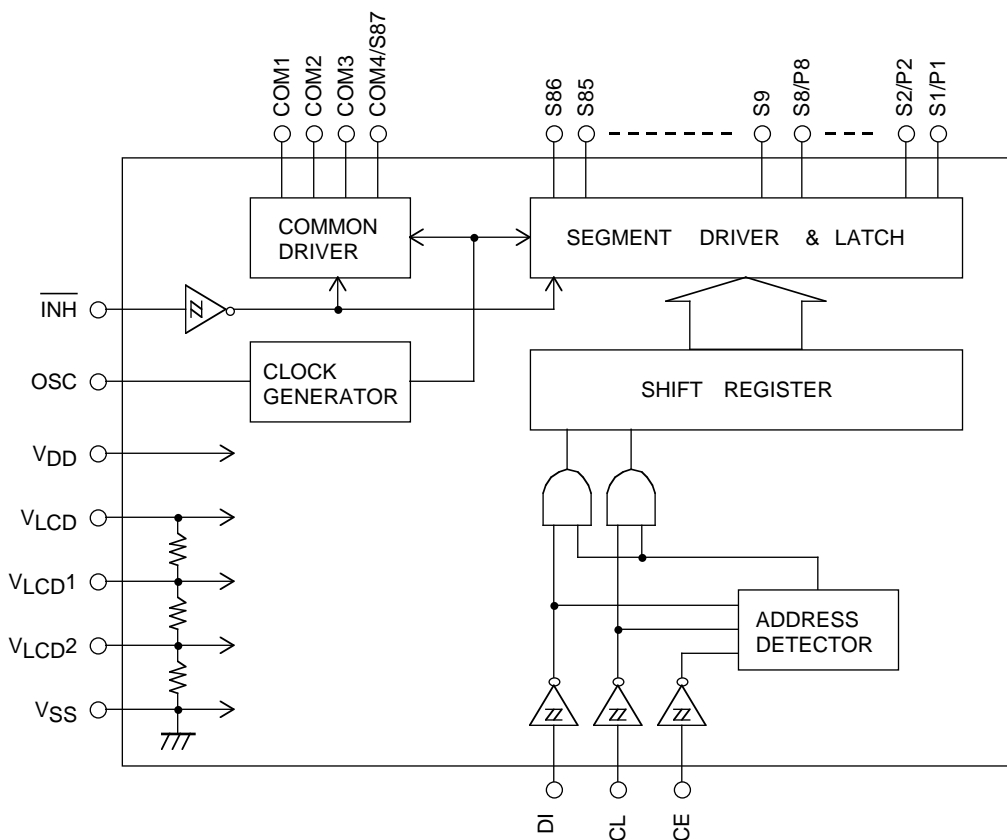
COM1
COM2
COM3
COM4/S87
S86
S85
S9
S8/P8
S2/P2
S1/P1

COMMON DRIVER

SEGMENT DRIVER & LATCH

$\overline{\text{INH}}$

OSC

CLOCK GENERATOR

SHIFT REGISTER

$V_{DD}$

$V_{LCD}$

$V_{LCD}1$

$V_{LCD}2$

$V_{SS}$

ADDRESS DETECTOR

DI
CL
CE